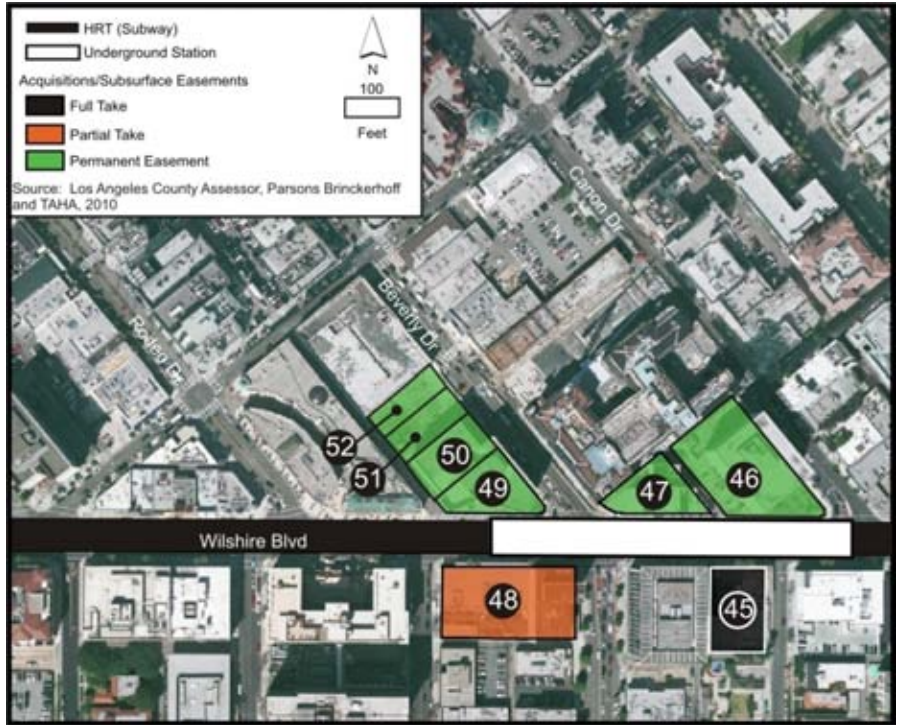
HRT (Subway)
Underground Station
Acquisitions/Subsurface Easements
Full Take
Partial Take
Permanent Easement
N
100
Feet
Source: Los Angeles County Assessor, Parsons Brinckerhoff and TAHA, 2010

Canon Dr
Beverly Dr
Rodeo Dr
52
51
50
49
47
46
Wilshire Blvd
48
45